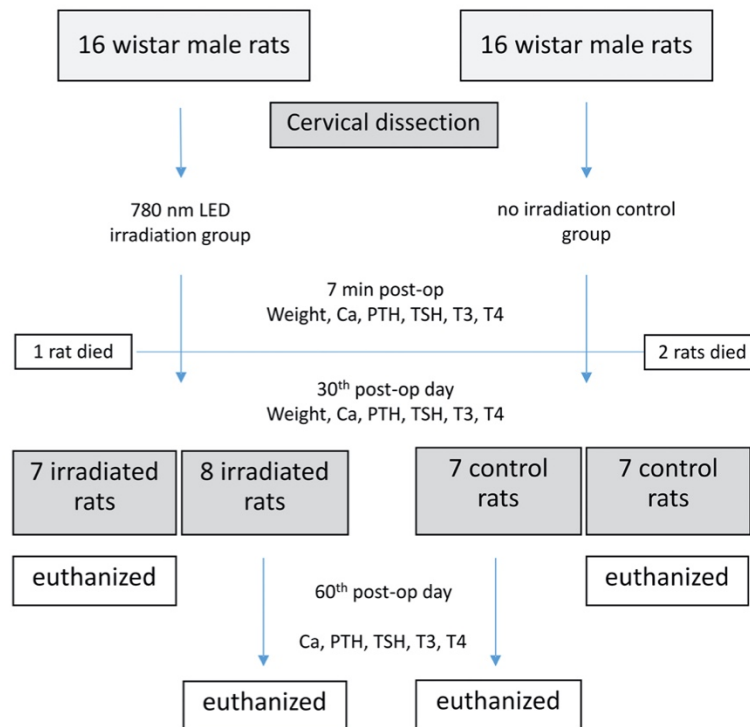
16 wistar male rats

16 wistar male rats

Cervical dissection

780 nm LED irradiation group

no irradiation control group

7 min post-op
Weight, Ca, PTH, TSH, T3, T4

1 rat died

2 rats died

30$^{th}$ post-op day
Weight, Ca, PTH, TSH, T3, T4

7 irradiated rats

8 irradiated rats

7 control rats

7 control rats

euthanized

60$^{th}$ post-op day

Ca, PTH, TSH, T3, T4

euthanized

euthanized

euthanized